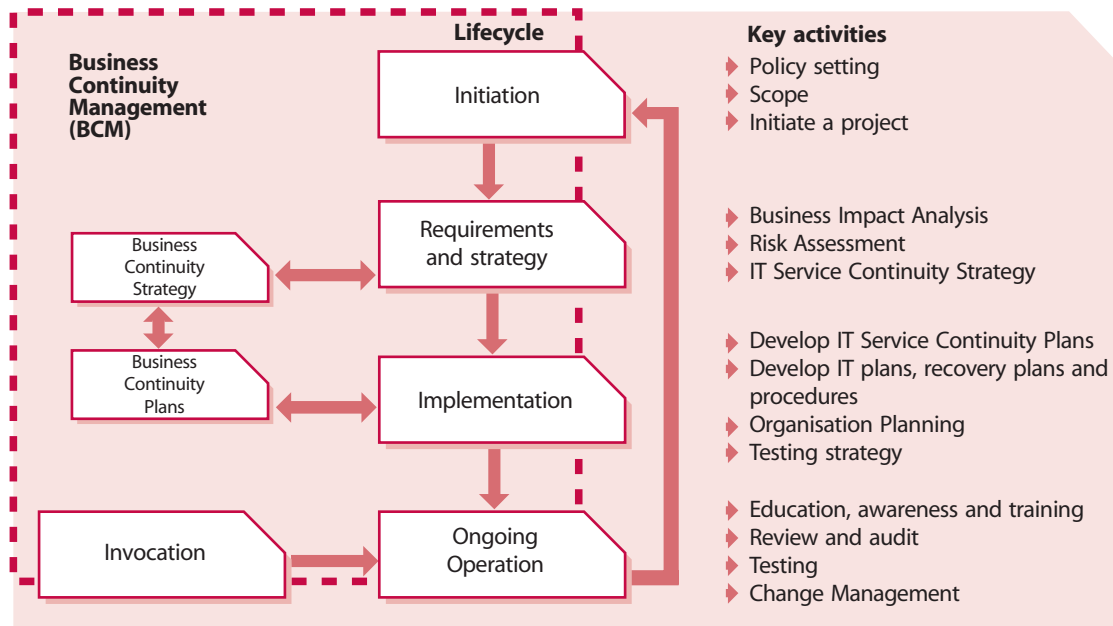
Business Continuity Management (BCM)

Lifecycle

Initiation

Requirements and strategy

Business Continuity Strategy

Business Continuity Plans

Implementation

Invocation

Ongoing Operation

Key activities

Policy setting
Scope
Initiate a project

Business Impact Analysis
Risk Assessment
IT Service Continuity Strategy

Develop IT Service Continuity Plans
Develop IT plans, recovery plans and procedures
Organisation Planning
Testing strategy

Education, awareness and training
Review and audit
Testing
Change Management